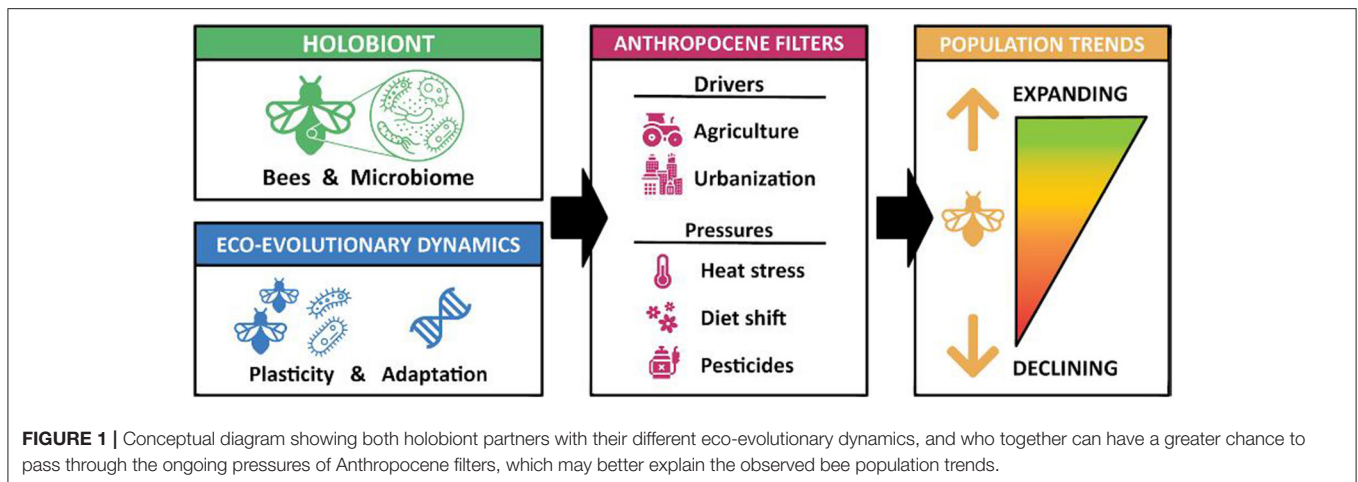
HOLOBIONT

Bees & Microbiome

ECO-EVOLUTIONARY DYNAMICS

Plasticity & Adaptation

ANTHROPOCENE FILTERS

Drivers

Agriculture

Urbanization

Pressures

Heat stress

Diet shift

Pesticides

POPULATION TRENDS

EXPANDING

DECLINING

FIGURE 1 | Conceptual diagram showing both holobiont partners with their different eco-evolutionary dynamics, and who together can have a greater chance to pass through the ongoing pressures of Anthropocene filters, which may better explain the observed bee population trends.